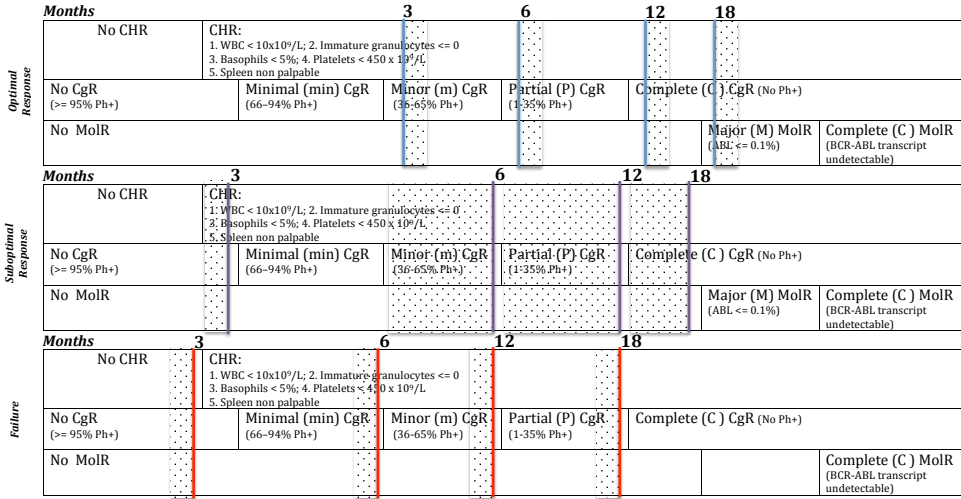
Months 3 6 12 18

Optimal Response

No CHR

CHR:
1. WBC < 10x10⁹/L; 2. Immature granulocytes <= 0
3. Basophils < 5%; 4. Platelets < 450 x 10⁹/L
5. Spleen non palpable

No CgR (>= 95% Ph+)

Minimal (min) CgR (66–94% Ph+)

Minor (m) CgR (36-65% Ph+)

Partial (P) CgR (1-35% Ph+)

Complete (C ) CgR (No Ph+)

No MolR

Major (M) MolR (ABL <= 0.1%)

Complete (C ) MolR (BCR-ABL transcript undetectable)

Months 3 6 12 18

Suboptimal Response

No CHR

CHR:
1. WBC < 10x10⁹/L; 2. Immature granulocytes <= 0
3. Basophils < 5%; 4. Platelets < 450 x 10⁹/L
5. Spleen non palpable

No CgR (>= 95% Ph+)

Minimal (min) CgR (66–94% Ph+)

Minor (m) CgR (36-65% Ph+)

Partial (P) CgR (1-35% Ph+)

Complete (C ) CgR (No Ph+)

No MolR

Major (M) MolR (ABL <= 0.1%)

Complete (C ) MolR (BCR-ABL transcript undetectable)

Months 3 6 12 18

Failure

No CHR

CHR:
1. WBC < 10x10⁹/L; 2. Immature granulocytes <= 0
3. Basophils < 5%; 4. Platelets < 450 x 10⁹/L
5. Spleen non palpable

No CgR (>= 95% Ph+)

Minimal (min) CgR (66–94% Ph+)

Minor (m) CgR (36-65% Ph+)

Partial (P) CgR (1-35% Ph+)

Complete (C ) CgR (No Ph+)

No MolR

Complete (C ) MolR (BCR-ABL transcript undetectable)